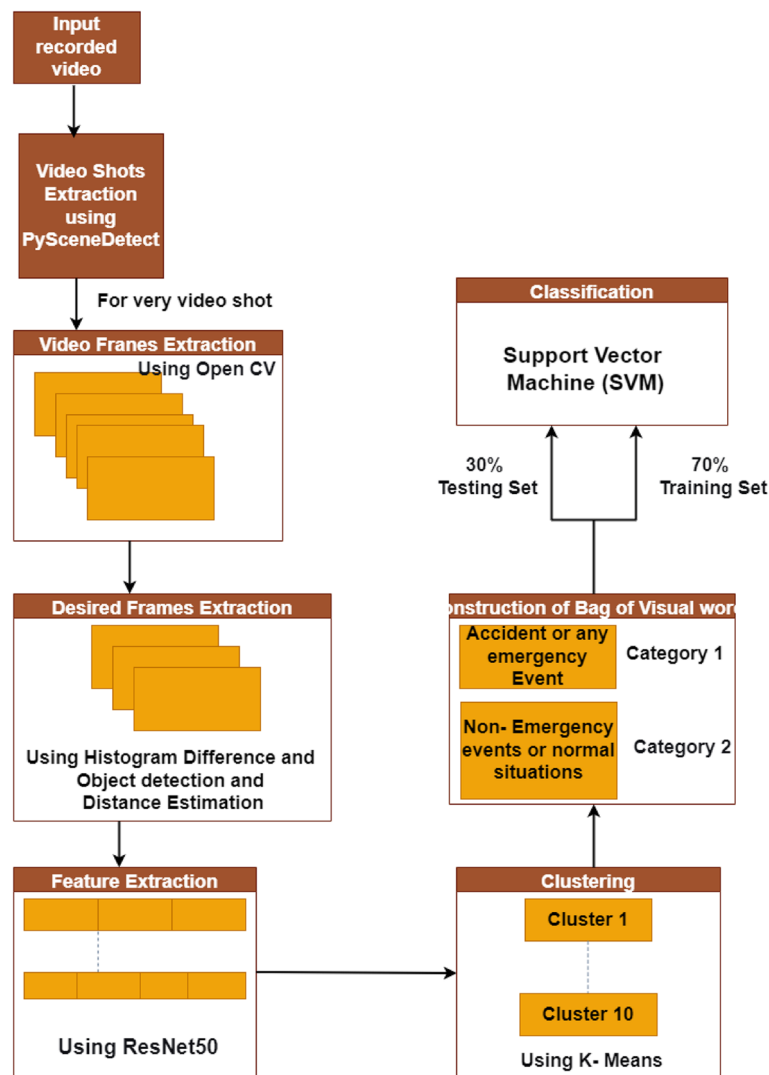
Input recorded video

Video Shots Extraction using PySceneDetect

For very video shot

Video Franes Extraction

Using Open CV

Desired Frames Extraction

Using Histogram Difference and Object detection and Distance Estimation

Feature Extraction

Using ResNet50

Classification

Support Vector Machine (SVM)

30% Testing Set

70% Training Set

onstruction of Bag of Visual word

Accident or any emergency Event

Category 1

Non- Emergency events or normal situations

Category 2

Clustering

Cluster 1

Cluster 10

Using K- Means